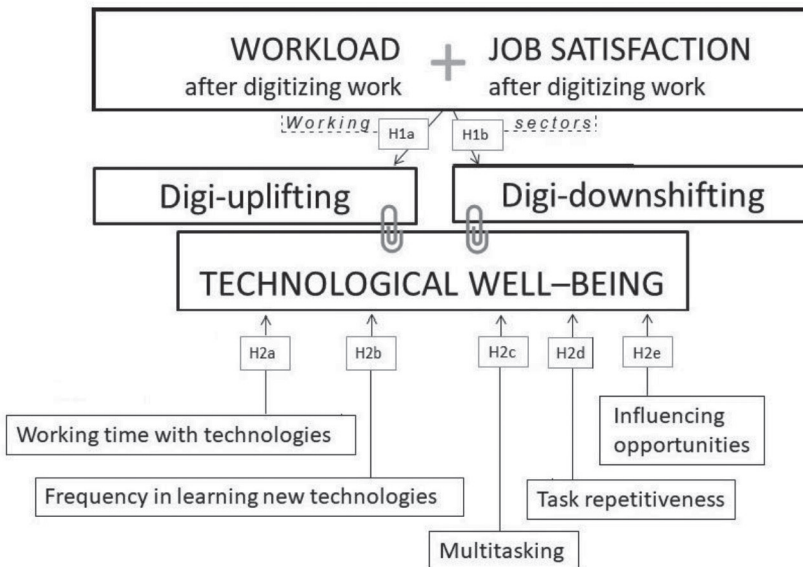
WORKLOAD after digitizing work + JOB SATISFACTION after digitizing work

Working H1a H1b sectors

Digi-uplifting

Digi-downshifting

TECHNOLOGICAL WELL–BEING

H2a

H2b

H2c

H2d

H2e

Working time with technologies

Frequency in learning new technologies

Multitasking

Task repetitiveness

Influencing opportunities